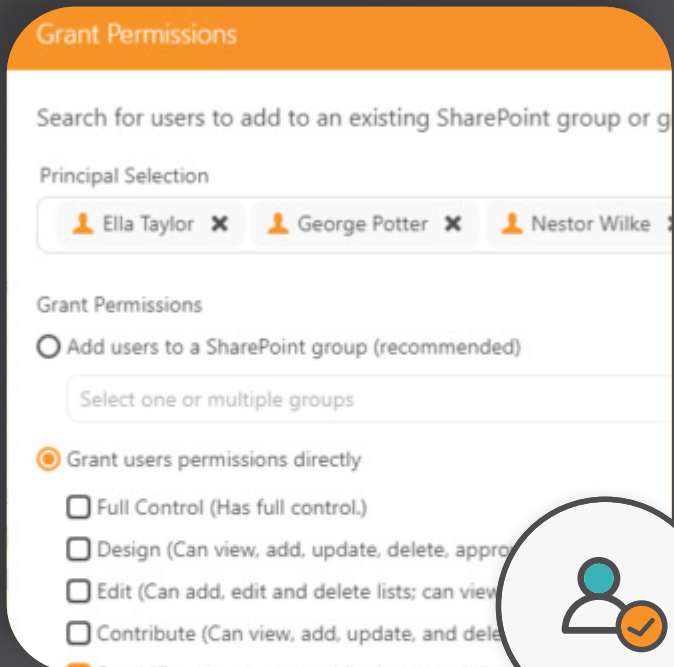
Grant Permissions

Search for users to add to an existing SharePoint group or g

Principal Selection

Ella Taylor ✖ George Potter ✖ Nestor Wilke

Grant Permissions

Add users to a SharePoint group (recommended)

Select one or multiple groups

Grant users permissions directly

Full Control (Has full control.)

Design (Can view, add, update, delete, appro

Edit (Can add, edit and delete lists; can view

Contribute (Can view, add, update, and dele